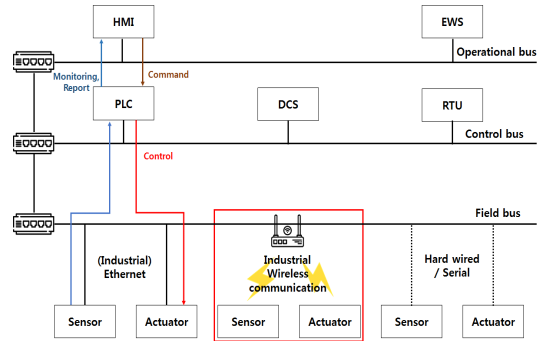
HMI
EWS
Operational bus
Monitoring, Report
Command
PLC
DCS
RTU
Control bus
Control
Field bus
(Industrial) Ethernet
Industrial Wireless communication
Hard wired / Serial
Sensor
Actuator
Sensor
Actuator
Sensor
Actuator